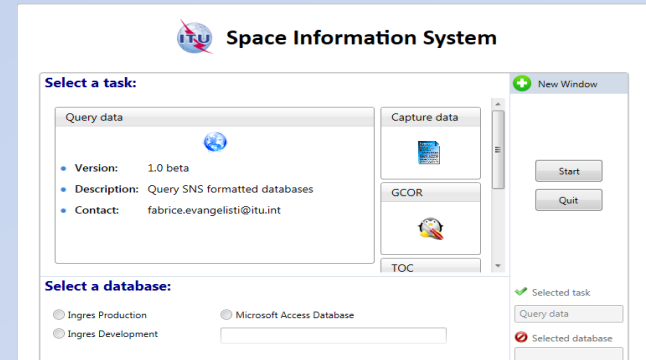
ITU Space Information System

Select a task:

New Window

Query data

Version: 1.0 beta

Description: Query SNS formatted databases

Contact: fabrice.evangelisti@itu.int

Capture data

GCOR

TOC

Start

Quit

Select a database:

Ingres Production

Ingres Development

Microsoft Access Database

Selected task

Query data

Selected database